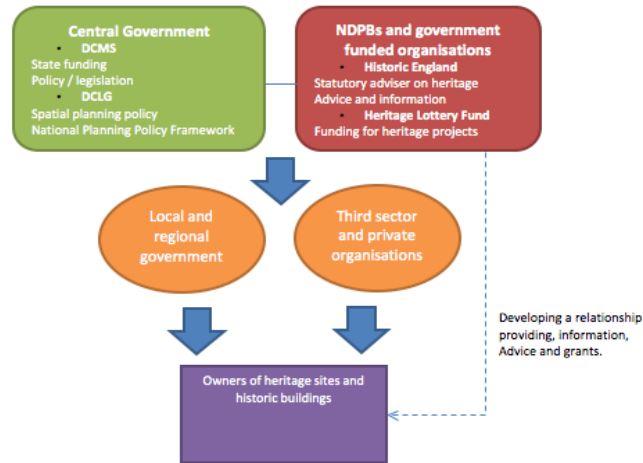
Central Government
• DCMS
State funding
Policy / legislation
• DCLG
Spatial planning policy
National Planning Policy Framework

NDPBs and government funded organisations
• Historic England
Statutory adviser on heritage
Advice and information
• Heritage Lottery Fund
Funding for heritage projects

Local and regional government

Third sector and private organisations

Developing a relationship providing, information, Advice and grants.

Owners of heritage sites and historic buildings